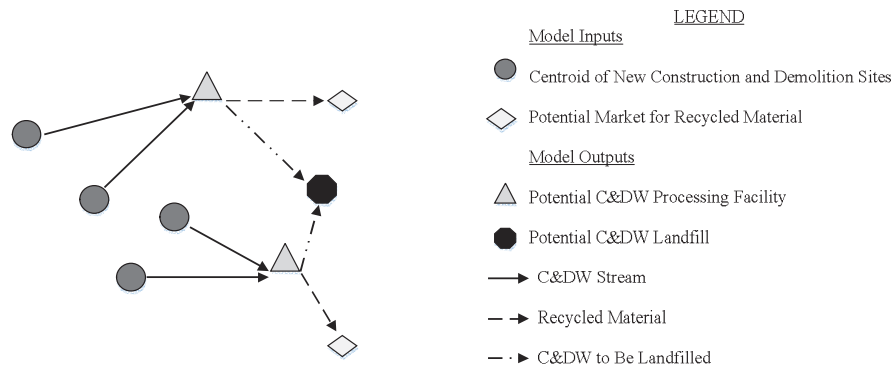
LEGEND

Model Inputs

Centroid of New Construction and Demolition Sites

Potential Market for Recycled Material

Model Outputs

Potential C&DW Processing Facility

Potential C&DW Landfill

C&DW Stream

Recycled Material

C&DW to Be Landfilled